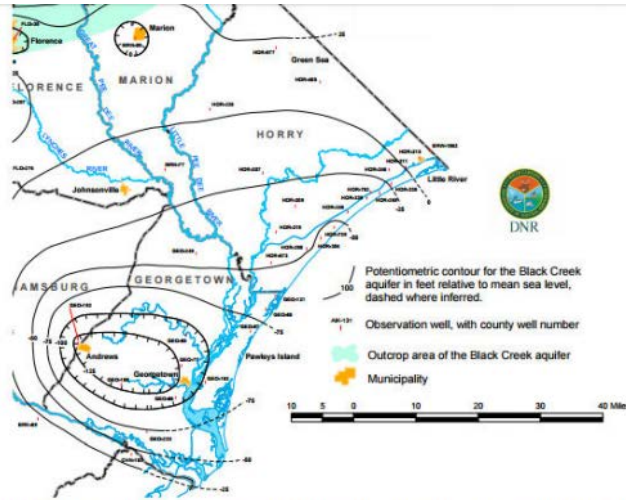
Florence
Marion
MARION
LORENCE
HORRY
Green Sea
Johnsonville
Little River
DNR
AMSBURG
GEORGETOWN
Andrews
Georgetown
Pawleys Island
-25
-50
-75
-100
-125
100
GREAT PEE DEE RIVER
LITTLE PEE DEE RIVER
LYNCHES RIVER
Potentiometric contour for the Black Creek aquifer in feet relative to mean sea level, dashed where inferred.
Observation well, with county well number
Outcrop area of the Black Creek aquifer
Municipality
10 5 0 10 20 30 40 Mile